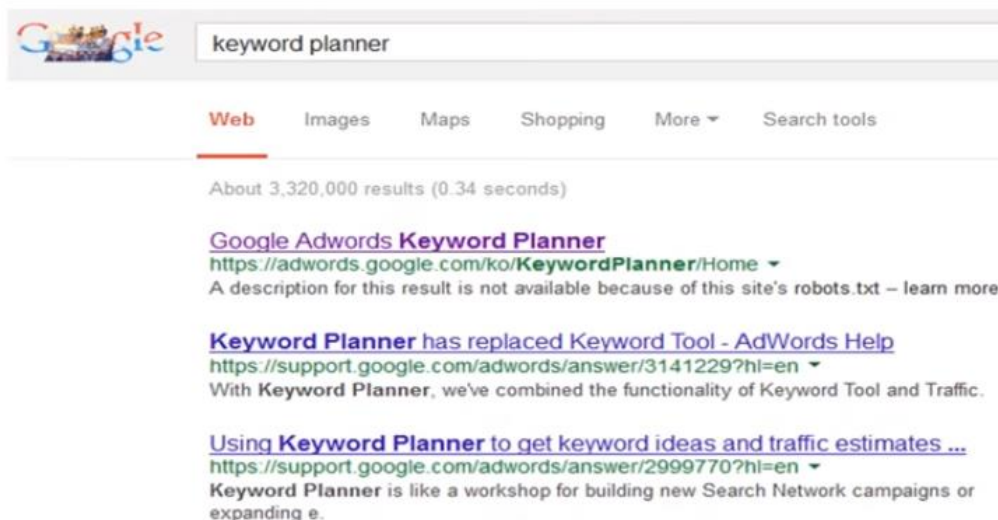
Google

keyword planner

Web Images Maps Shopping More ▾ Search tools

About 3,320,000 results (0.34 seconds)

Google Adwords Keyword Planner
https://adwords.google.com/ko/KeywordPlanner/Home ▾
A description for this result is not available because of this site's robots.txt – learn more

Keyword Planner has replaced Keyword Tool - AdWords Help
https://support.google.com/adwords/answer/3141229?hl=en ▾
With Keyword Planner, we've combined the functionality of Keyword Tool and Traffic.

Using Keyword Planner to get keyword ideas and traffic estimates ...
https://support.google.com/adwords/answer/2999770?hl=en ▾
Keyword Planner is like a workshop for building new Search Network campaigns or expanding e.